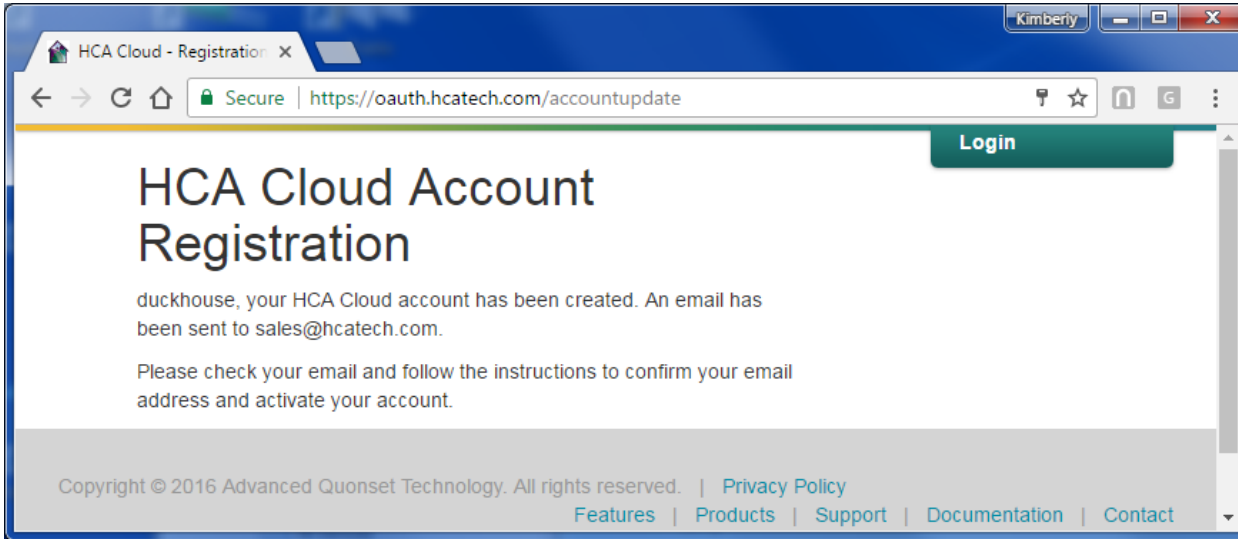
Kimberly

HCA Cloud - Registration ×

Secure | https://oauth.hcatech.com/accountupdate

Login

HCA Cloud Account Registration

duckhouse, your HCA Cloud account has been created. An email has been sent to sales@hcatech.com.

Please check your email and follow the instructions to confirm your email address and activate your account.

Copyright © 2016 Advanced Quonset Technology. All rights reserved. | Privacy Policy
Features | Products | Support | Documentation | Contact